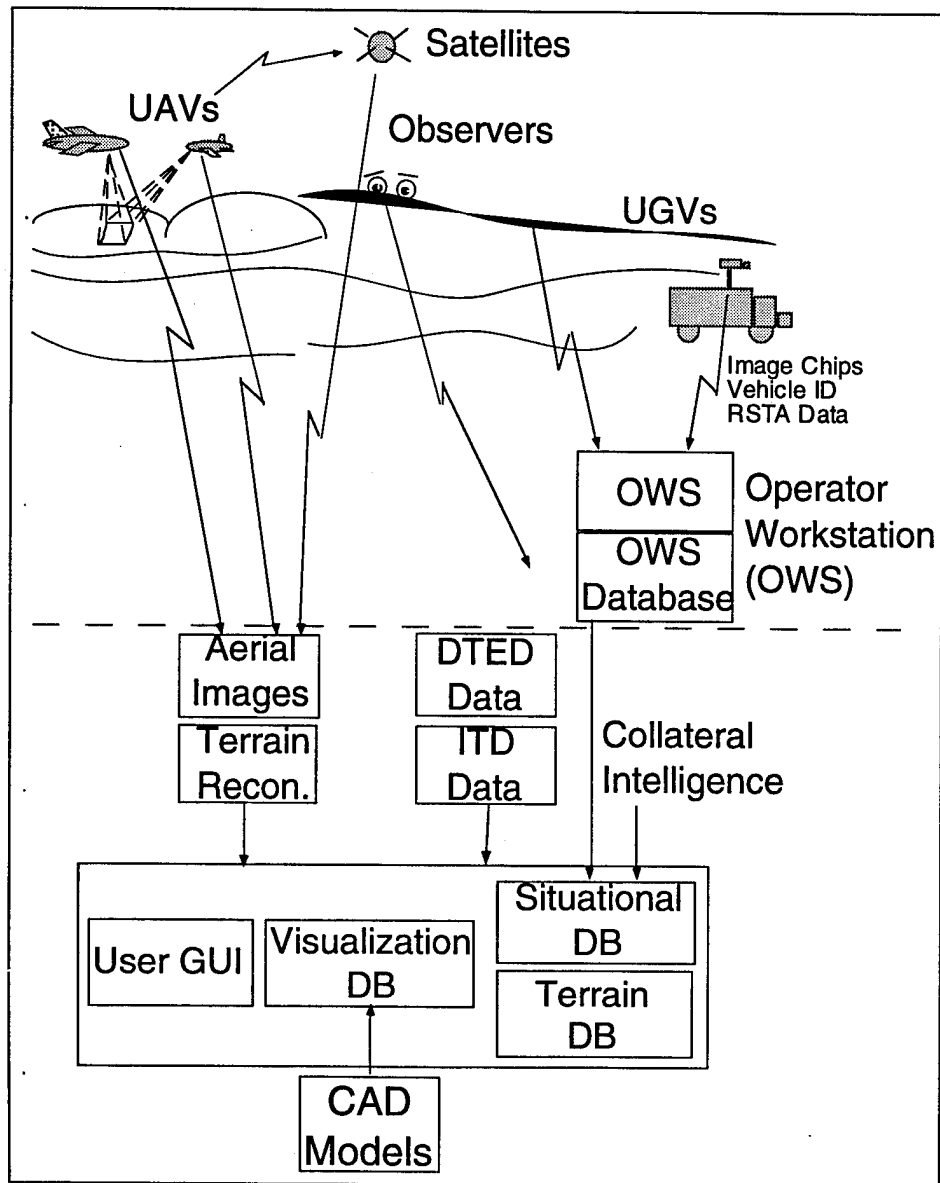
Satellites

UAVs

Observers

UGVs

Image Chips
Vehicle ID
RSTA Data

OWS

OWS
Database

Operator
Workstation
(OWS)

Aerial
Images

Terrain
Recon.

DTED
Data

ITD
Data

Collateral
Intelligence

User GUI

Visualization
DB

Situational
DB

Terrain
DB

CAD
Models